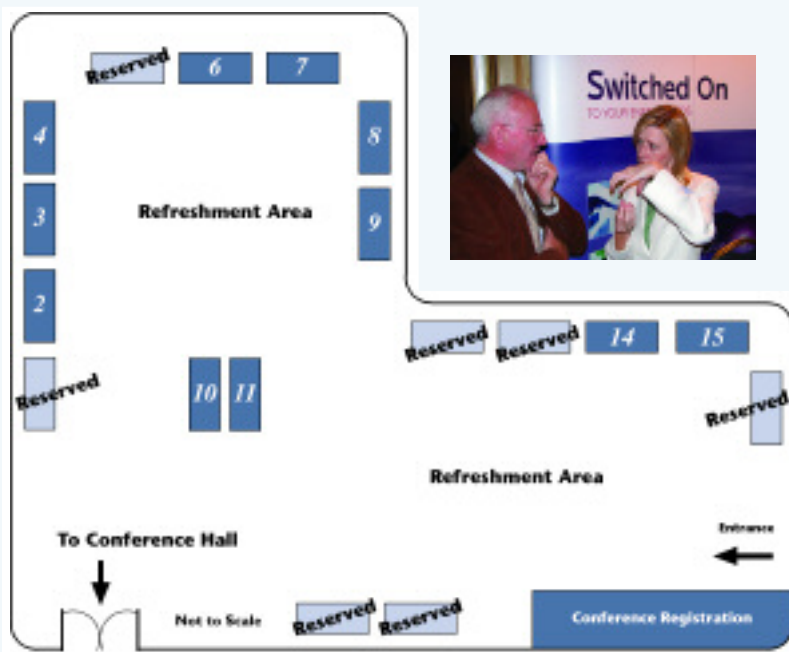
Reserved
6
7
4
8
3
Refreshment Area
9
2
Reserved
10
11

Switched On
TO YOUR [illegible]

Reserved
Reserved
14
15
Reserved
Refreshment Area
Entrance
To Conference Hall
Not to Scale
Reserved
Reserved
Conference Registration